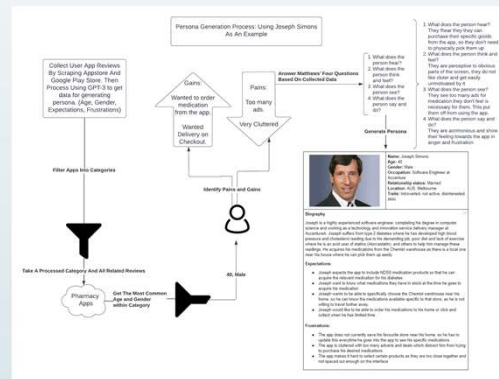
Persona Generation Process: Using Joseph Simons As An Example

Collect User App Reviews By Scraping Appstore And Google Play Store. Then Process Using GPT-3 to get data for generating persona. (Age, Gender, Expectations, Frustrations)

Gains:
Wanted to order medication from the app.
Wanted Delivery on Checkout.

Pains:
Too many ads.
Very Cluttered

Answer Matthews' Four Questions Based On Collected Data

1. What does the person hear?
2. What does the person think and feel?
3. What does the person see?
4. What does the person say and do?

1. What does the person hear? They hear they they can purchase their specific goods from the app, so they don't need to physically pick them up
2. What does the person think and feel? They are perceptive to obvious parts of the screen, they do not like clutter and get easily unmotivated by it
3. What does the person see? They see too many ads for medication they don't feel is necessary for them. This put them off from using the app.
4. What does the person say and do? They are acrimonious and show their feeling towards the app in anger and frustration

Generate Persona

Filter Apps Into Categories

Identify Pains and Gains

Take A Processed Category And All Related Reviews

Pharmacy Apps

Get The Most Common Age and Gender within Category

40, Male

Name: Joseph Simons
Age: 40
Gender: Male
Occupation: Software Engineer at Accenture
Relationship status: Married
Location: AUS, Melbourne
Traits: Introverted, not active, distinterested, quiet

Biography
Joseph is a highly experienced software engineer, completing his degree in computer science and working as a technology and innovation service delivery manager at Accenture. Joseph suffers from type 2 diabetes where he has developed high blood pressure and cholesterol leading due to his demanding job, poor diet and lack of exercise where he is on and use of statins (Atorvastatin), and others to help him manage these readings. He acquires his medications from the Chemist warehouse as there is a local one near his house where he can pick them up easily.

Expectations:
Joseph expects the app to include NDSS medication products as that he can acquire the relevant medication for his diabetes.
Joseph want to know what medications they have in stock at the time he goes to acquire his medication.
Joseph wants to be able to specifically choose the Chemist warehouse near his home, so he can know the medications available specific to that store, as he is not willing to travel further away.
Joseph would like to be able to order his medications to the home or click and collect when he has limited time.

Frustrations:
The app does not currently save the favourite store near his home, so he has to update this everytime he goes into the app to see his specific medications.
The app is cluttered with too many adverts and deals which distract him from trying to purchase his desired medications.
The app makes it hard to select certain products as they are too close together and not spaced out enough on the interface.